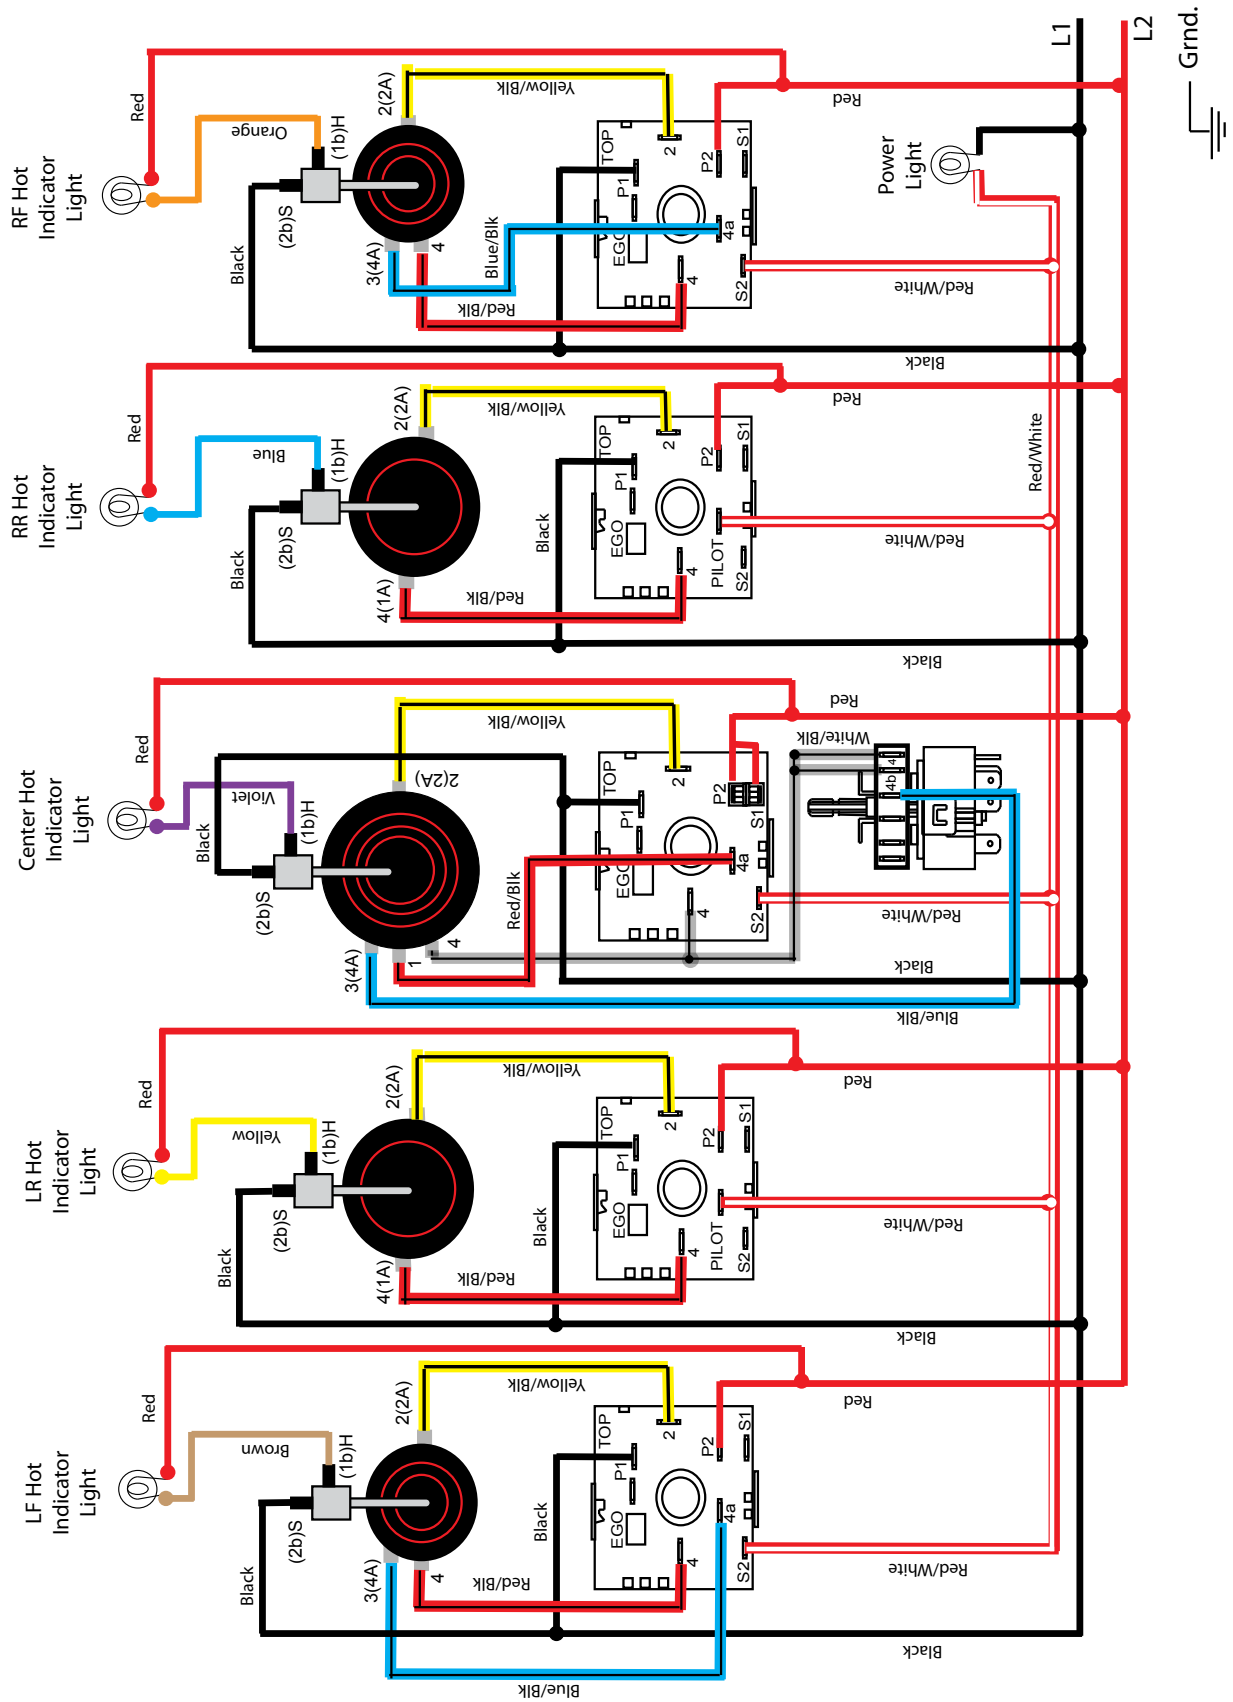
L1
L2
Grnd.

RF Hot Indicator Light
Red
Orange
(1b)H
(2b)S
Black
2(2A)
Yellow/Blk
3(4A)
4
Blue/Blk
Red/Blk
TOP
2
P2
S1
P1
EGO
4a
4
S2
Red
Red/White
Power Light
Black

RR Hot Indicator Light
Red
Blue
(1b)H
(2b)S
Black
2(2A)
Yellow/Blk
4(1A)
Red/Blk
TOP
2
P2
S1
P1
EGO
PILOT
4
S2
Black
Red
Red/White
Red/White
Black

Center Hot Indicator Light
Red
Violet
(1b)H
Black
(2b)S
2(2A)
Yellow/Blk
3(4A)
1
4
Red/Blk
TOP
2
P2
S1
P1
EGO
4a
4
S2
Red
White/Blk
4b
4
Red/White
Black
Blue/Blk

LR Hot Indicator Light
Red
Yellow
(1b)H
(2b)S
Black
2(2A)
Yellow/Blk
4(1A)
Red/Blk
TOP
2
P2
S1
P1
EGO
PILOT
4
S2
Black
Red
Red/White
Black

LF Hot Indicator Light
Red
Brown
(1b)H
(2b)S
Black
2(2A)
Yellow/Blk
3(4A)
4
Red/Blk
TOP
2
P2
S1
P1
EGO
4a
4
S2
Black
Red
Red/White
Black
Blue/Blk